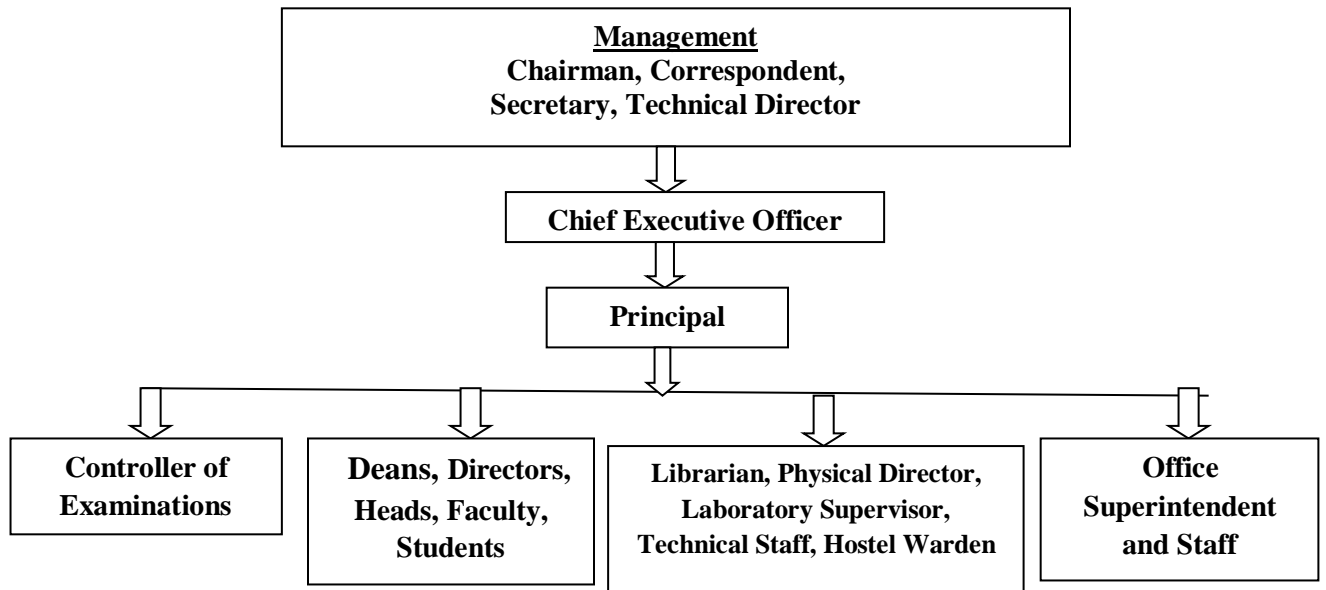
Management
Chairman, Correspondent, Secretary, Technical Director

Chief Executive Officer

Principal

Controller of Examinations

Deans, Directors, Heads, Faculty, Students

Librarian, Physical Director, Laboratory Supervisor, Technical Staff, Hostel Warden

Office Superintendent and Staff